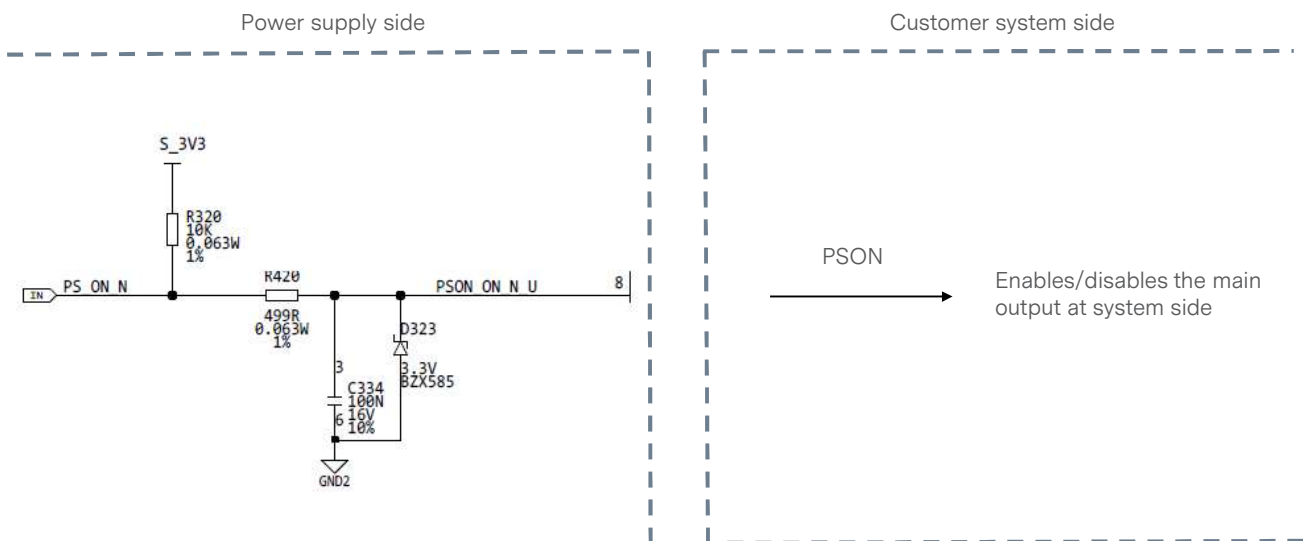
Power supply side

Customer system side

S_3V3

R320
10K
0.063W
1%

IN

PS_ON_N

R420

499R
0.063W
1%

PSON_ON_N_U

8

D323

3.3V
BZX585

3

C334
100N
16V
10%

6

GND2

PSON

Enables/disables the main output at system side